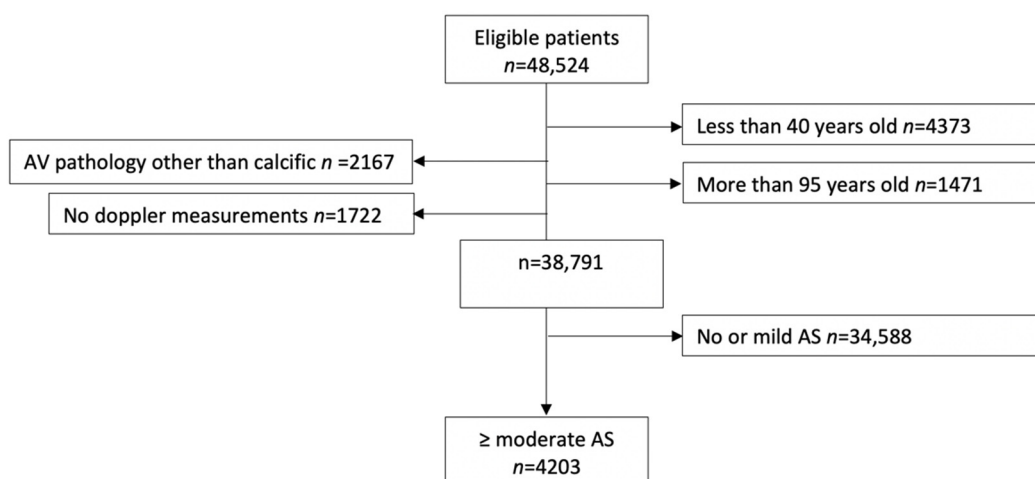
Eligible patients
$n$=48,524

Less than 40 years old $n$=4373

AV pathology other than calcific $n$ =2167

More than 95 years old $n$=1471

No doppler measurements $n$=1722

n=38,791

No or mild AS $n$=34,588

≥ moderate AS
$n$=4203